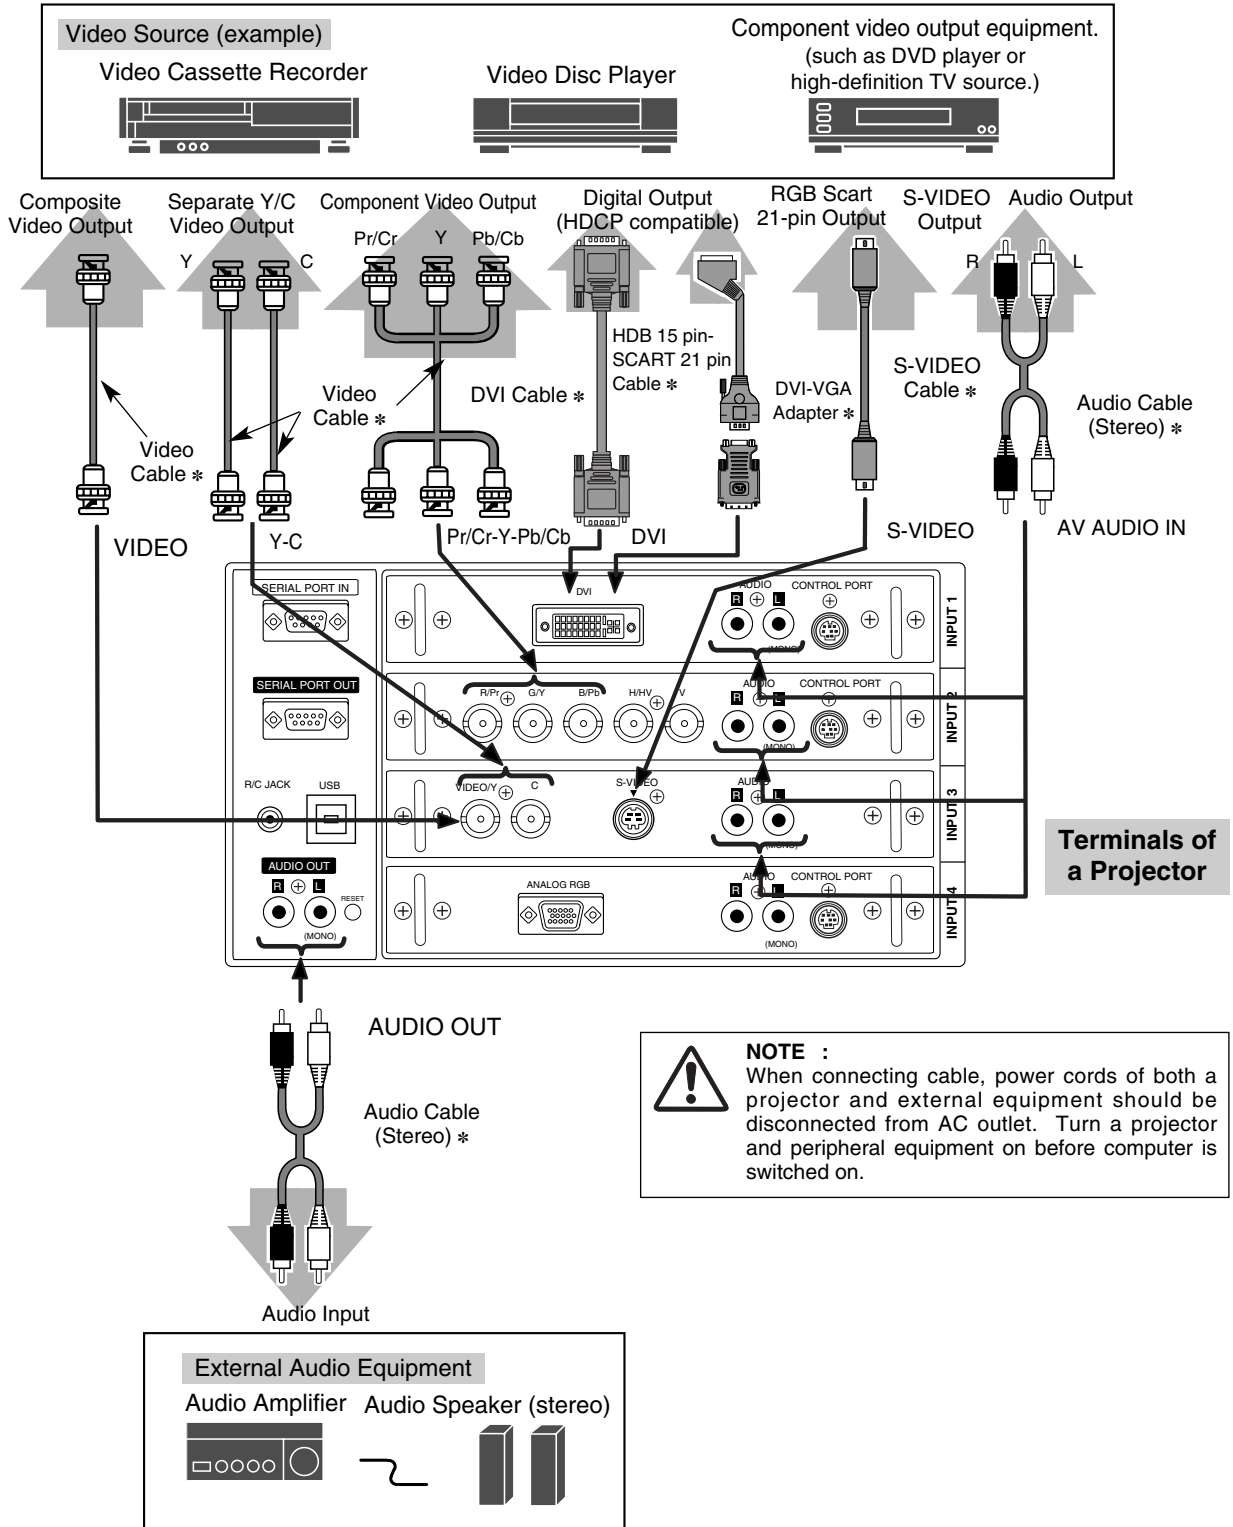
Video Source (example)

Video Cassette Recorder

Video Disc Player

Component video output equipment. (such as DVD player or high-definition TV source.)

Composite Video Output

Separate Y/C Video Output

Y C

Component Video Output

Pr/Cr Y Pb/Cb

Digital Output (HDCP compatible)

RGB Scart 21-pin Output

S-VIDEO Output

Audio Output

R L

HDB 15 pin-SCART 21 pin Cable ∗

Video Cable ∗

DVI Cable ∗

DVI-VGA Adapter ∗

S-VIDEO Cable ∗

Audio Cable (Stereo) ∗

Video Cable ∗

VIDEO

Y-C

Pr/Cr-Y-Pb/Cb

DVI

S-VIDEO

AV AUDIO IN

SERIAL PORT IN

DVI

AUDIO

CONTROL PORT

R L

(MONO)

INPUT 1

SERIAL PORT OUT

R/Pr G/Y B/Pb H/HV V

AUDIO

CONTROL PORT

R L

(MONO)

INPUT 2

R/C JACK

USB

VIDEO/Y C

S-VIDEO

AUDIO

R L

(MONO)

INPUT 3

Terminals of a Projector

AUDIO OUT

R L

RESET

(MONO)

ANALOG RGB

AUDIO

CONTROL PORT

R L

(MONO)

INPUT 4

AUDIO OUT

Audio Cable (Stereo) ∗

NOTE :
When connecting cable, power cords of both a projector and external equipment should be disconnected from AC outlet. Turn a projector and peripheral equipment on before computer is switched on.

Audio Input

External Audio Equipment

Audio Amplifier

Audio Speaker (stereo)